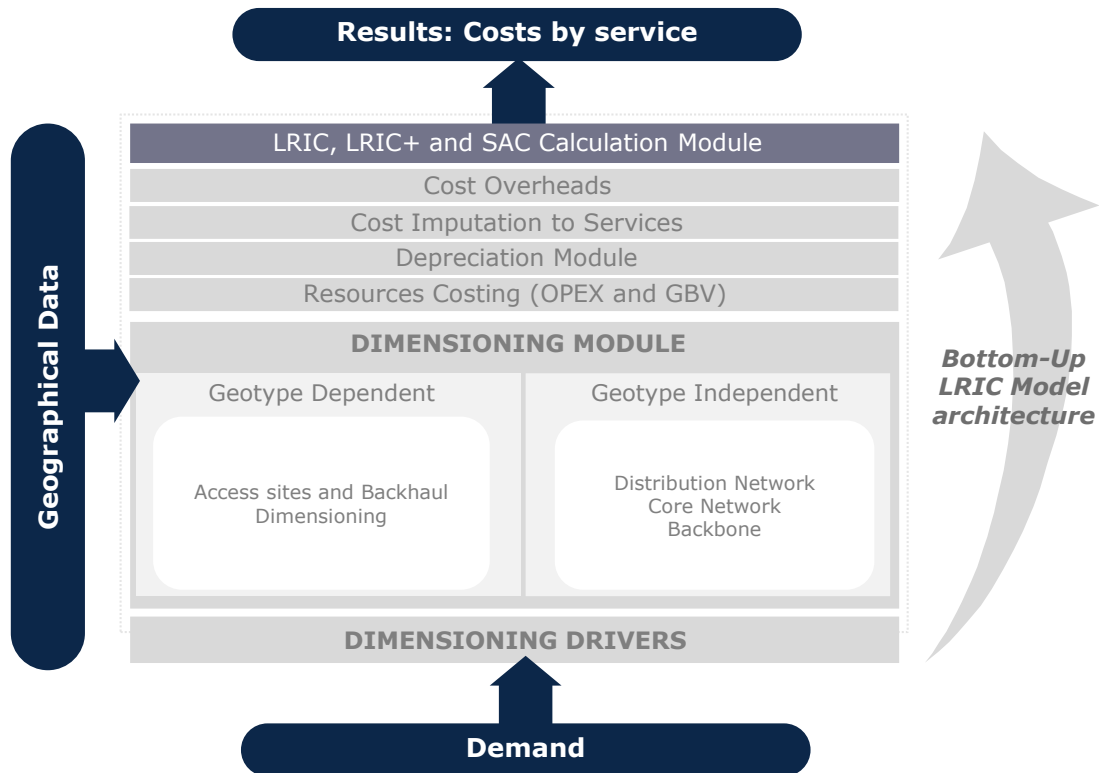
Results: Costs by service

Geographical Data

LRIC, LRIC+ and SAC Calculation Module

Cost Overheads

Cost Imputation to Services

Depreciation Module

Resources Costing (OPEX and GBV)

DIMENSIONING MODULE

Geotype Dependent

Access sites and Backhaul Dimensioning

Geotype Independent

Distribution Network
Core Network
Backbone

DIMENSIONING DRIVERS

Demand

Bottom-Up LRIC Model architecture